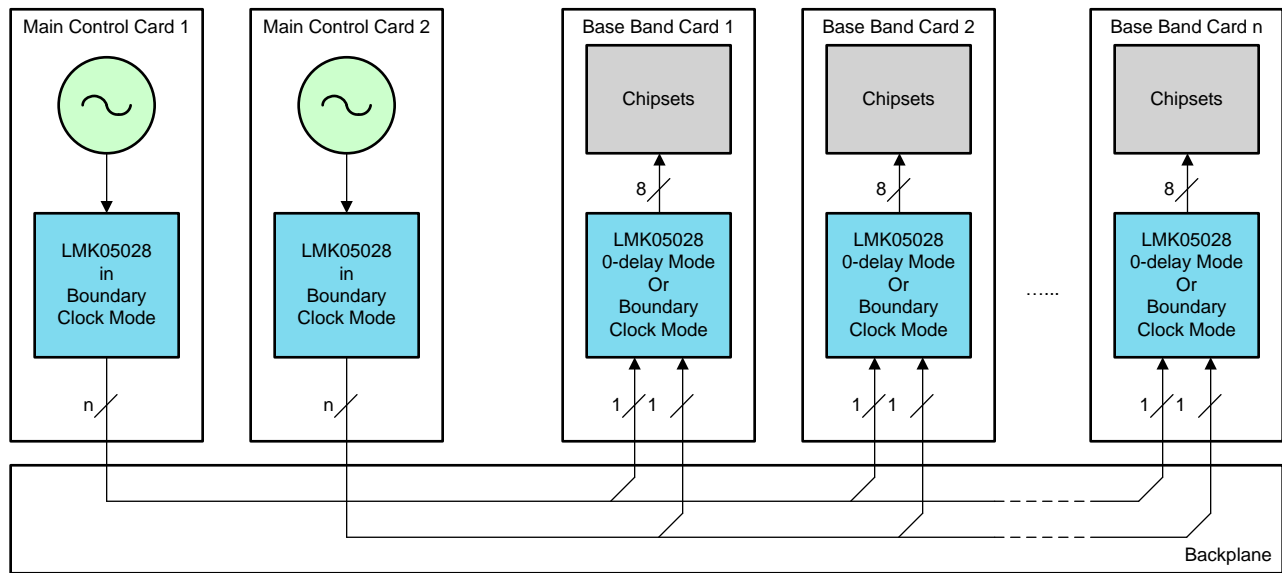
Main Control Card 1

LMK05028 in Boundary Clock Mode

n

Main Control Card 2

LMK05028 in Boundary Clock Mode

n

Base Band Card 1

Chipsets

8

LMK05028 0-delay Mode Or Boundary Clock Mode

1 1

Base Band Card 2

Chipsets

8

LMK05028 0-delay Mode Or Boundary Clock Mode

1 1

……

Base Band Card n

Chipsets

8

LMK05028 0-delay Mode Or Boundary Clock Mode

1 1

Backplane